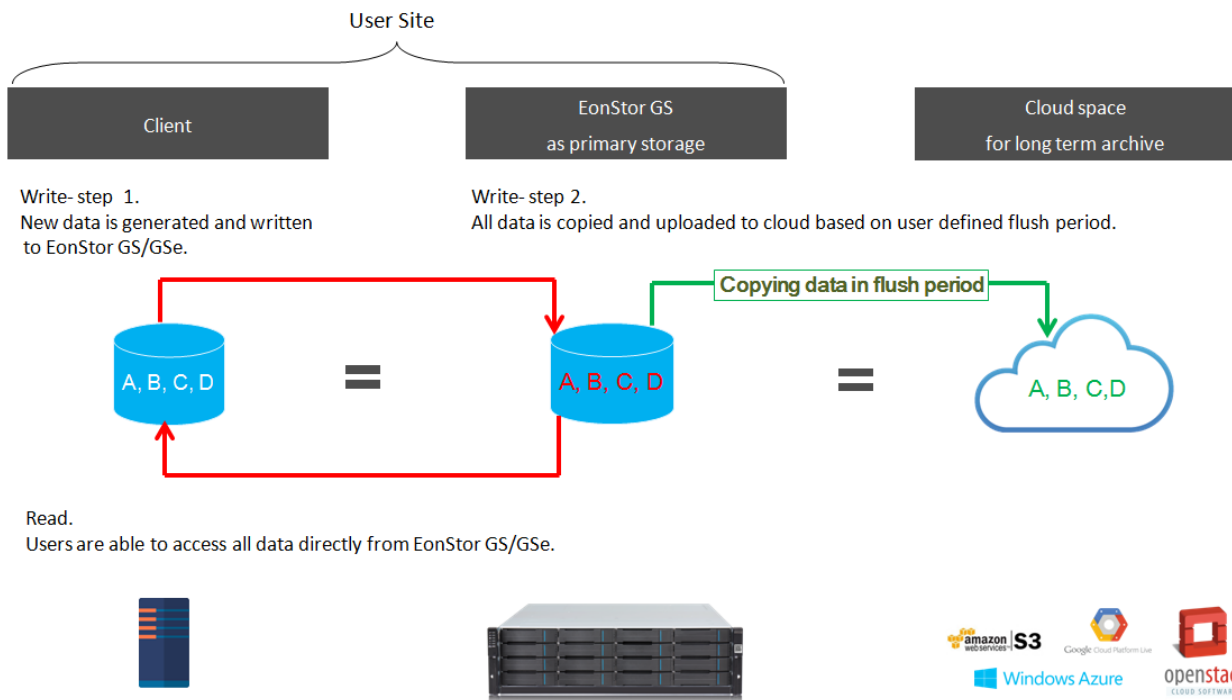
User Site

Client

EonStor GS
as primary storage

Cloud space
for long term archive

Write- step 1.
New data is generated and written to EonStor GS/GSe.

Write- step 2.
All data is copied and uploaded to cloud based on user defined flush period.

Copying data in flush period

A, B, C, D

=

A, B, C, D

=

A, B, C,D

Read.
Users are able to access all data directly from EonStor GS/GSe.

amazon web services S3

Google Cloud Platform Live

Windows Azure

openstac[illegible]
CLOUD SOFTWAR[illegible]